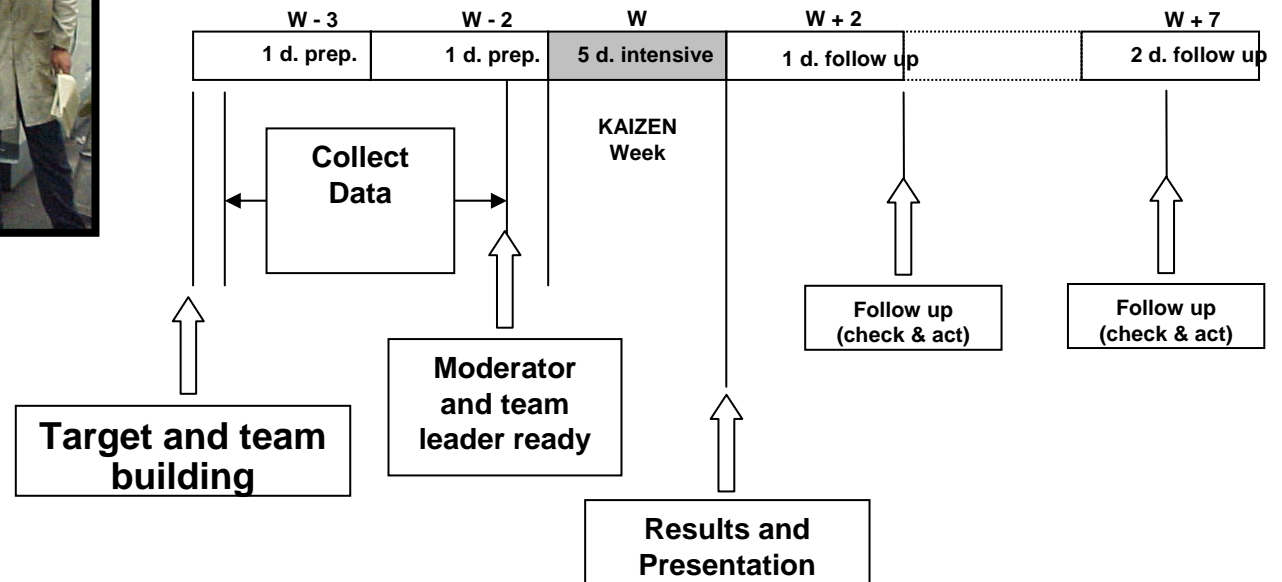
W - 3
W - 2
W
W + 2
W + 7

1 d. prep.
1 d. prep.
5 d. intensive
1 d. follow up
2 d. follow up

Collect Data

KAIZEN Week

Follow up (check & act)

Follow up (check & act)

Moderator and team leader ready

Target and team building

Results and Presentation